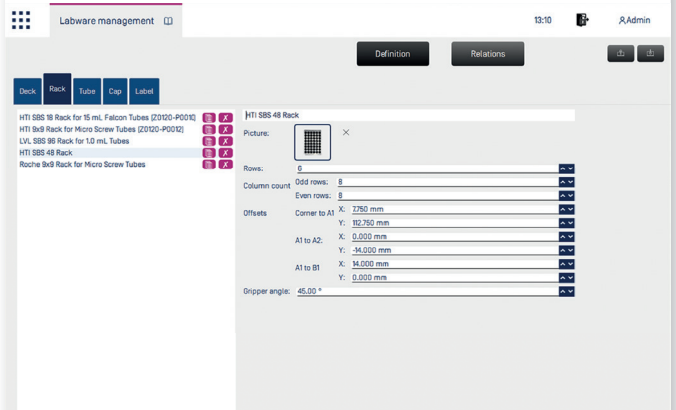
Labware management

13:10

Admin

Definition

Relations

Deck

Rack

Tube

Cap

Label

HTI SBS 18 Rack for 15 mL Falcon Tubes [Z0120-P0011]

HTI 9x9 Rack for Micro Screw Tubes [Z0120-P0012]

LVL SBS 96 Rack for 1.0 mL Tubes

HTI SBS 48 Rack

Roche 9x9 Rack for Micro Screw Tubes

HTI SBS 48 Rack

Picture:

Rows: 6

Column count

Odd rows: 8

Even rows: 8

Offsets

Corner to A1

X: 7,750 mm

Y: 112,750 mm

A1 to A2:

X: 0,000 mm

Y: -14,000 mm

A1 to B1

X: 14,000 mm

Y: 0,000 mm

Gripper angle: 45,00 °